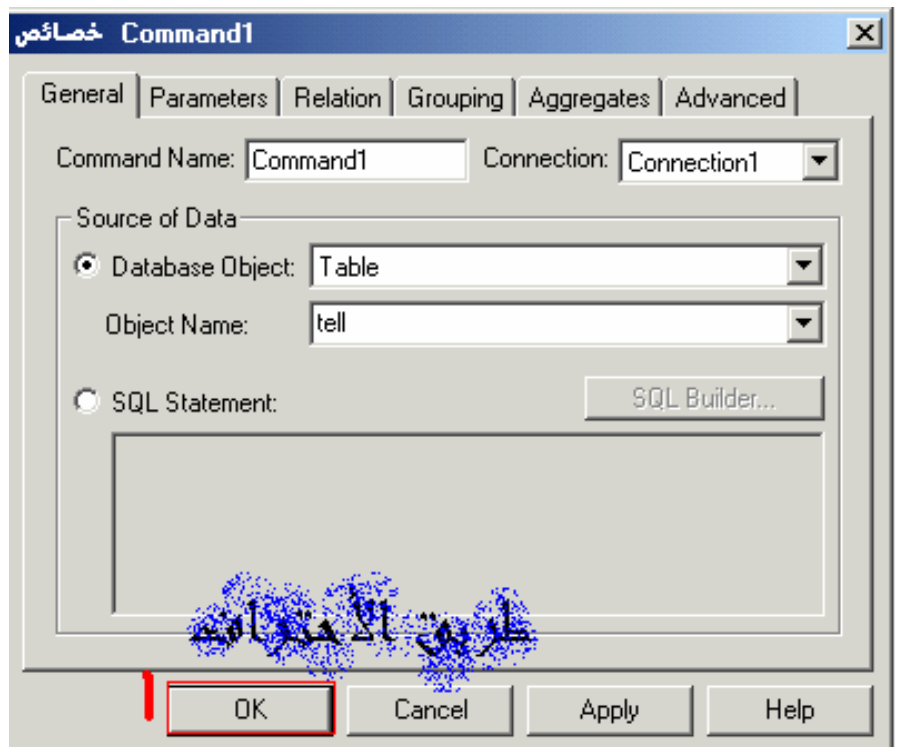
خصائص Command1

General | Parameters | Relation | Grouping | Aggregates | Advanced

Command Name: Command1
Connection: Connection1

Source of Data

Database Object: Table

Object Name: tell

SQL Statement:

SQL Builder...

طريق الاحتراف

1

OK
Cancel
Apply
Help